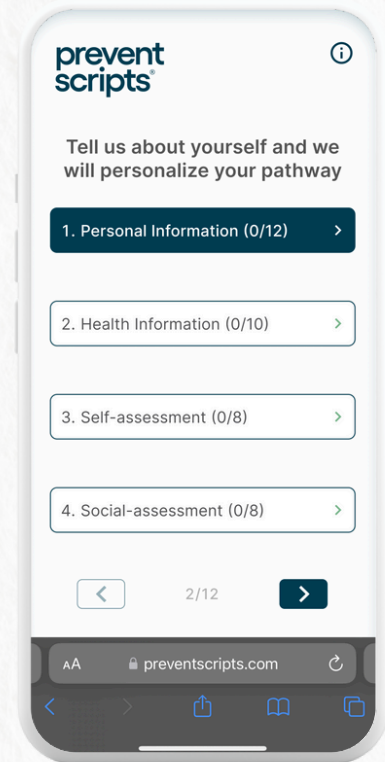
prevent scripts®

Tell us about yourself and we will personalize your pathway

1. Personal Information (0/12) >

2. Health Information (0/10) >

3. Self-assessment (0/8) >

4. Social-assessment (0/8) >

< 2/12 >

AA preventscripts.com